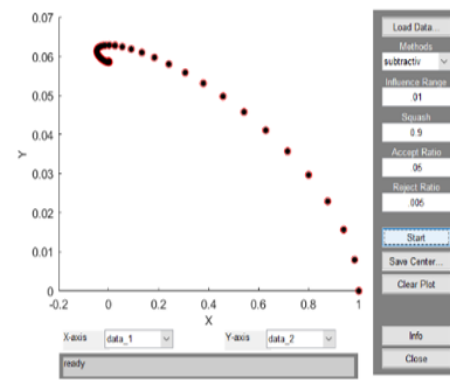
0.07
0.06
0.05
0.04
0.03
0.02
0.01
0
Y
-0.2
0
0.2
0.4
0.6
0.8
1
X

Load Data...
Methods
subtractiv
Influence Range
01
Squash
0.9
Accept Ratio
05
Reject Ratio
005
Start
Save Center...
Clear Plot
Info
Close

X-axis
data_1
Y-axis
data_2
ready